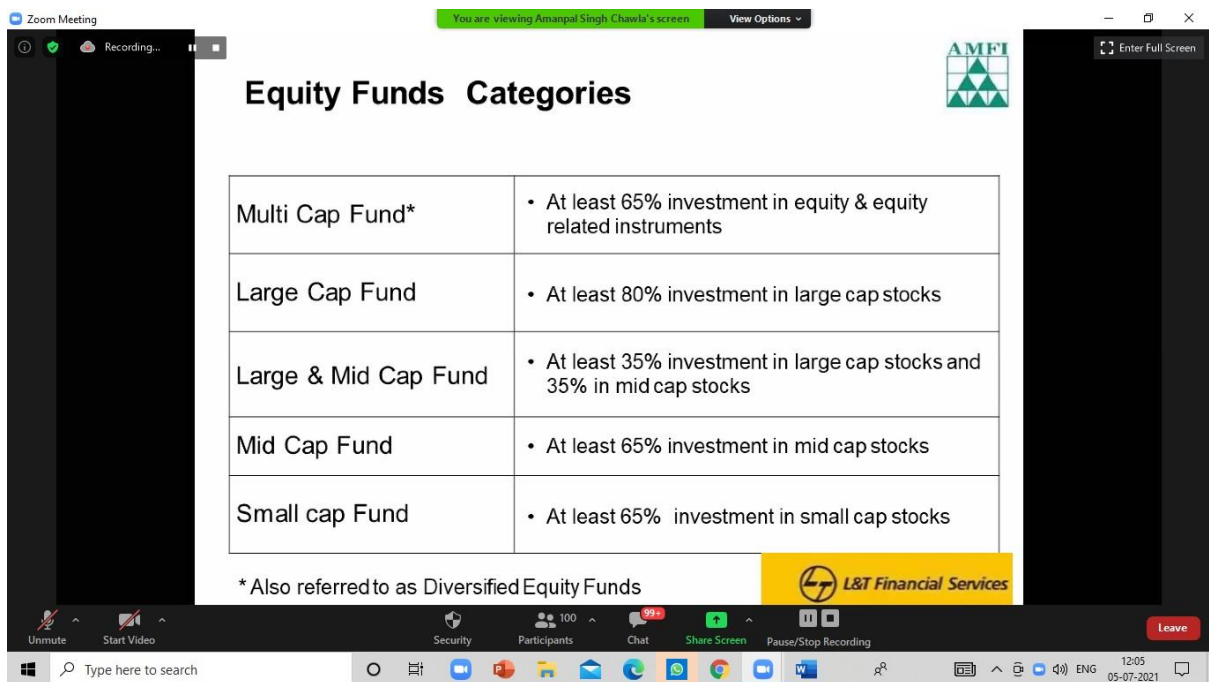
Zoom Meeting

You are viewing Amanpal Singh Chawla's screen

View Options

Recording...

Enter Full Screen

AMFI

Equity Funds Categories

| Multi Cap Fund* | • At least 65% investment in equity & equity related instruments |
|---|---|
| Large Cap Fund | • At least 80% investment in large cap stocks |
| Large & Mid Cap Fund | • At least 35% investment in large cap stocks and 35% in mid cap stocks |
| Mid Cap Fund | • At least 65% investment in mid cap stocks |
| Small cap Fund | • At least 65% investment in small cap stocks |

* Also referred to as Diversified Equity Funds

L&T Financial Services

Unmute

Start Video

Security

100

Participants

99+

Chat

Share Screen

Pause/Stop Recording

Leave

Type here to search

ENG

12:05

05-07-2021